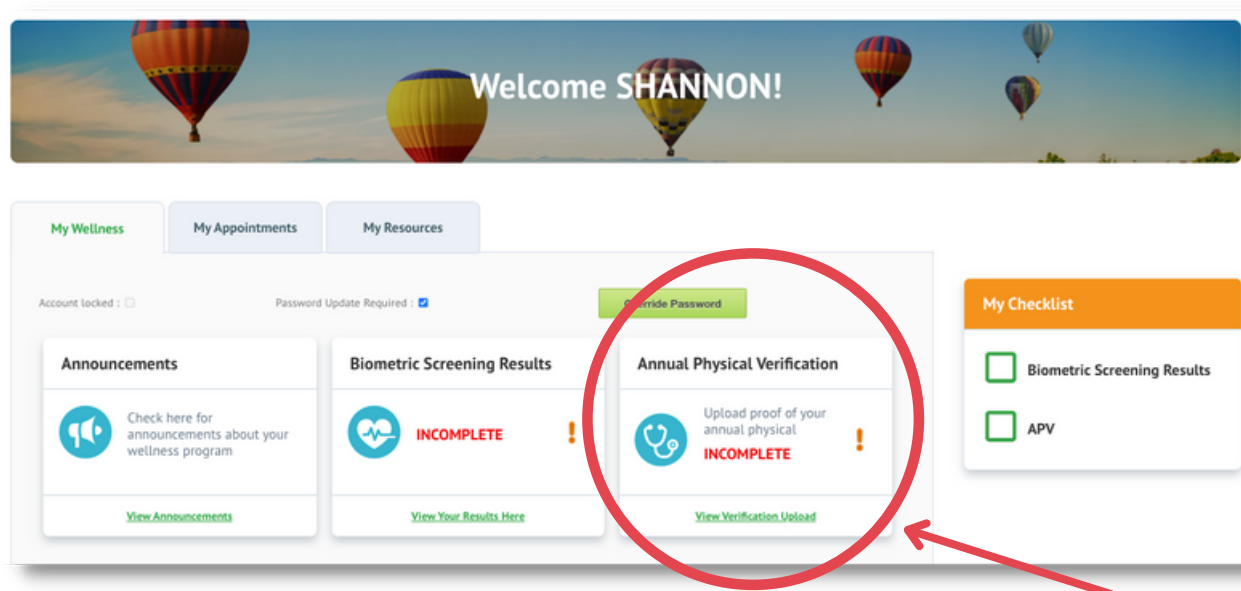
Welcome SHANNON!

My Wellness

My Appointments

My Resources

Account locked :

Password Update Required :

Override Password

Announcements

Check here for announcements about your wellness program

View Announcements

Biometric Screening Results

INCOMPLETE

!

View Your Results Here

Annual Physical Verification

Upload proof of your annual physical

INCOMPLETE

!

View Verification Upload

My Checklist

Biometric Screening Results

APV